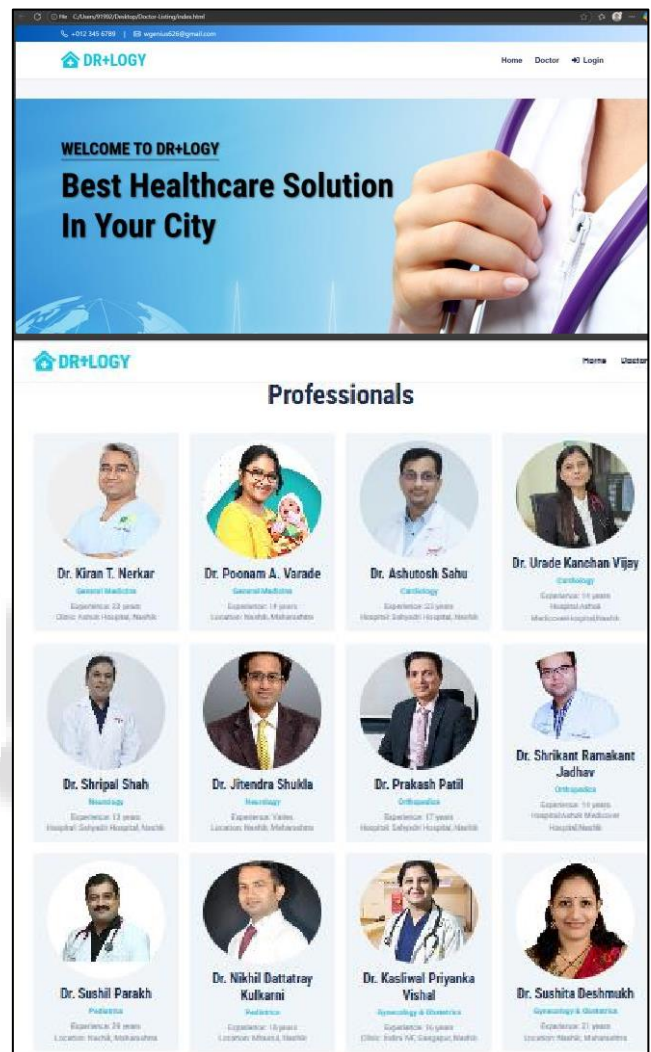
File C:/Users/91992/Desktop/Doctor-Listing/index.html

+012 345 6789 | wgenius626@gmail.com

DR+LOGY

Home Doctor Login

WELCOME TO DR+LOGY

Best Healthcare Solution In Your City

DR+LOGY

Home Doctor

Professionals

Dr. Kiran T. Nerkar
General Medicine
Experience: 23 years
Clinic: Ashok Hospital, Nashik

Dr. Poonam A. Varade
General Medicine
Experience: 14 years
Location: Nashik, Maharashtra

Dr. Ashutosh Sahu
Cardiology
Experience: 23 years
Hospital: Sahyadri Hospital, Nashik

Dr. Urade Kanchan Vijay
Cardiology
Experience: 14 years
Hospital: Ashok Medicover Hospital, Nashik

Dr. Shripal Shah
Neurology
Experience: 13 years
Hospital: Sahyadri Hospital, Nashik

Dr. Jitendra Shukla
Neurology
Experience: Varies
Location: Nashik, Maharashtra

Dr. Prakash Patil
Orthopedics
Experience: 17 years
Hospital: Sahyadri Hospital, Nashik

Dr. Shrikant Ramakant Jadhav
Orthopedics
Experience: 14 years
Hospital: Ashok Medicover Hospital, Nashik

Dr. Sushil Parakh
Pediatrics
Experience: 26 years
Location: Nashik, Maharashtra

Dr. Nikhil Dattatray Kulkarni
Pediatrics
Experience: 18 years
Location: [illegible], Nashik

Dr. Kasliwal Priyanka Vishal
Gynecology & Obstetrics
Experience: 16 years
Clinic: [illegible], Gangapur, Nashik

Dr. Sushita Deshmukh
Gynecology & Obstetrics
Experience: 21 years
Location: Nashik, Maharashtra